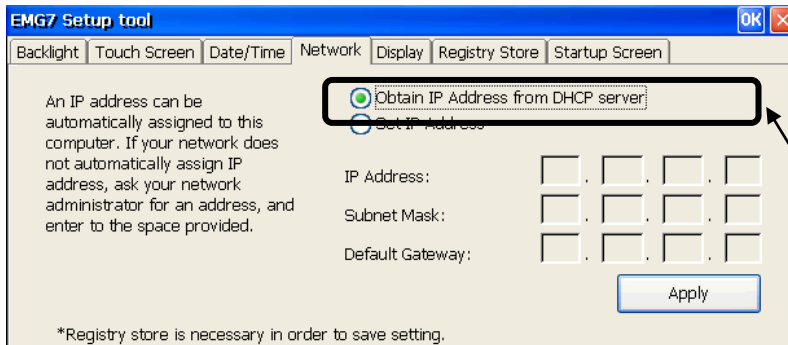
EMG7 Setup tool

OK

Backlight | Touch Screen | Date/Time | Network | Display | Registry Store | Startup Screen

An IP address can be automatically assigned to this computer. If your network does not automatically assign IP address, ask your network administrator for an address, and enter to the space provided.

Obtain IP Address from DHCP server

Set IP Address

IP Address: . . .

Subnet Mask:

Default Gateway:

Apply

*Registry store is necessary in order to save setting.